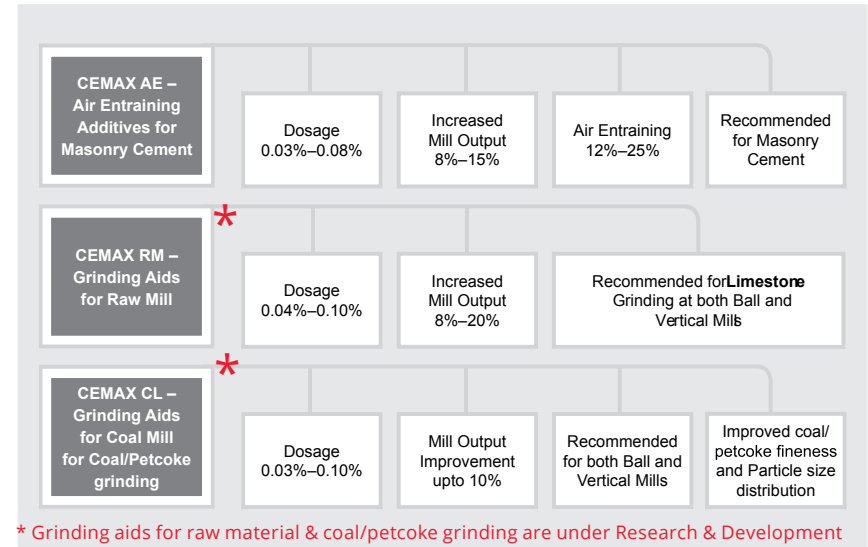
CEMAX AE – Air Entraining Additives for Masonry Cement

Dosage 0.03%–0.08%

Increased Mill Output 8%–15%

Air Entraining 12%–25%

Recommended for Masonry Cement

*

CEMAX RM – Grinding Aids for Raw Mill

Dosage 0.04%–0.10%

Increased Mill Output 8%–20%

Recommended for**Limestone** Grinding at both Ball and Vertical Mills

*

CEMAX CL – Grinding Aids for Coal Mill for Coal/Petcoke grinding

Dosage 0.03%–0.10%

Mill Output Improvement upto 10%

Recommended for both Ball and Vertical Mills

Improved coal/ petcoke fineness and Particle size distribution

* Grinding aids for raw material & coal/petcoke grinding are under Research & Development